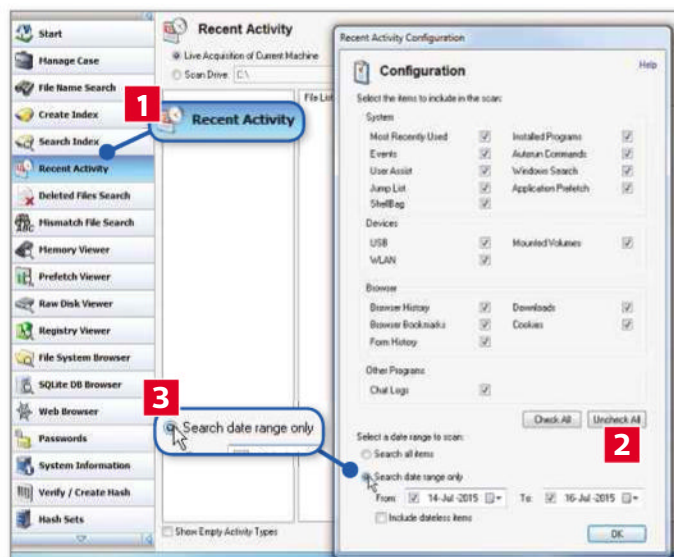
Start
Manage Case
File Name Search
Create Index
Search Index
Recent Activity
Deleted Files Search
Mismatch File Search
Memory Viewer
Prefetch Viewer
Raw Disk Viewer
Registry Viewer
File System Browser
SQLite DB Browser
Web Browser
Passwords
System Information
Verify / Create Hash
Hash Sets

Recent Activity
Live Acquisition of Current Machine
Scan Drive C:\
File List

1
Recent Activity

3
Search date range only

Show Empty Activity Types

Recent Activity Configuration

Configuration
Help

Select the items to include in the scan:

System
Most Recently Used
Events
User Assist
Jump List
ShellBag
Installed Programs
Autorun Commands
Windows Search
Application Prefetch

Devices
USB
WLAN
Mounted Volumes

Browser
Browser History
Browser Bookmarks
Form History
Downloads
Cookies

Other Programs
Chat Logs

Check All
Uncheck All

2

Select a date range to scan:
Search all items
Search date range only
From: 14-Jul-2015
To: 16-Jul-2015
Include dateless items

OK